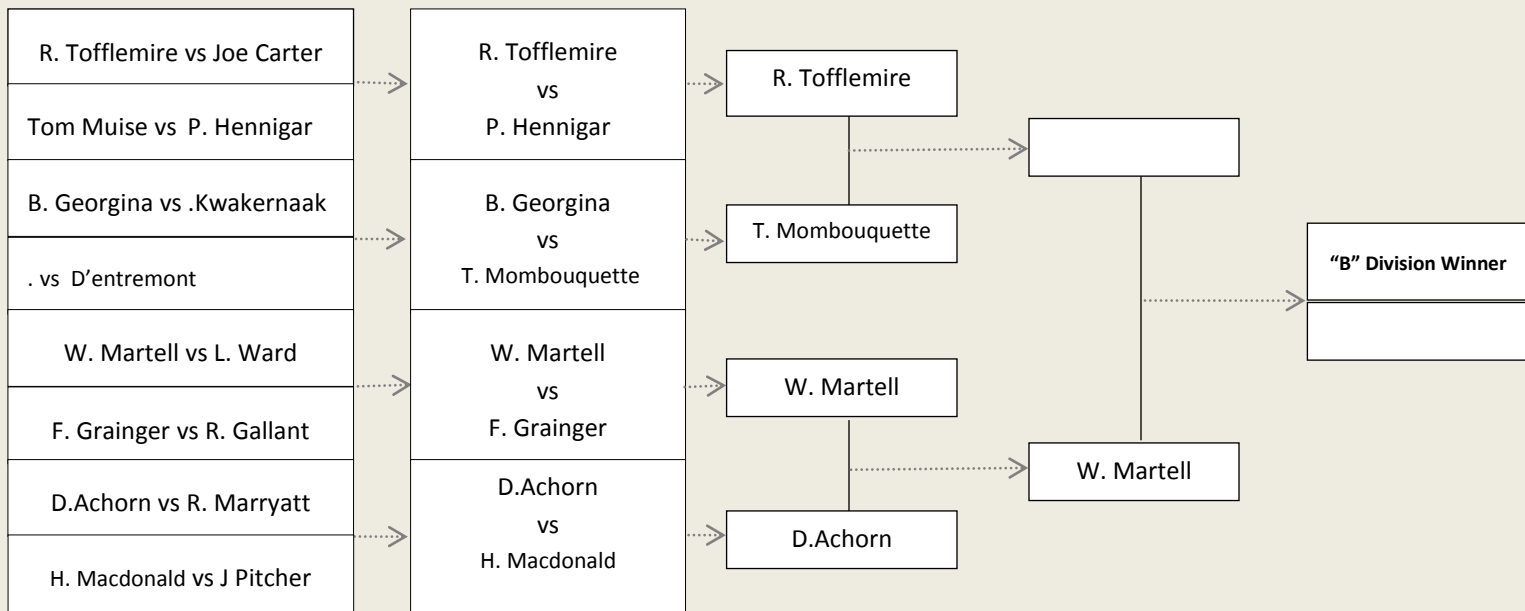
R. Tofflemire vs Joe Carter

Tom Muise vs P. Hennigar

B. Georgina vs .Kwakernaak

. vs D’entremont

W. Martell vs L. Ward

F. Grainger vs R. Gallant

D.Achorn vs R. Marryatt

H. Macdonald vs J Pitcher

R. Tofflemire vs P. Hennigar

B. Georgina vs T. Mombouquette

W. Martell vs F. Grainger

D.Achorn vs H. Macdonald

R. Tofflemire

T. Mombouquette

W. Martell

D.Achorn

W. Martell

“B” Division Winner